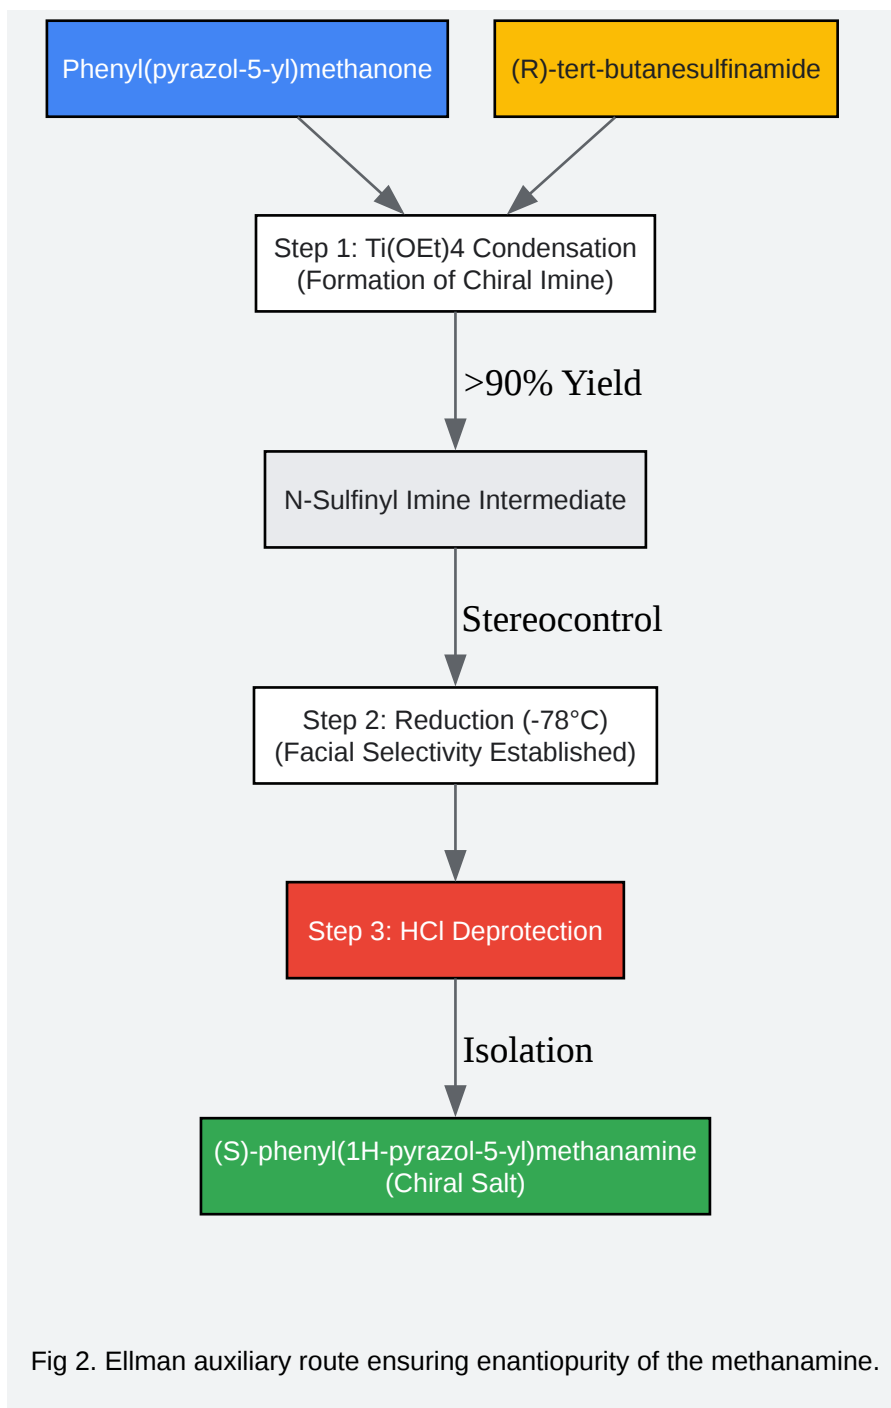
Phenyl(pyrazol-5-yl)methanone

(R)-tert-butanesulfinamide

Step 1: Ti(OEt)4 Condensation
(Formation of Chiral Imine)

>90% Yield

N-Sulfinyl Imine Intermediate

Stereocontrol

Step 2: Reduction (-78°C)
(Facial Selectivity Established)

Step 3: HCl Deprotection

Isolation

(S)-phenyl(1H-pyrazol-5-yl)methanamine
(Chiral Salt)

Fig 2. Ellman auxiliary route ensuring enantiopurity of the methanamine.